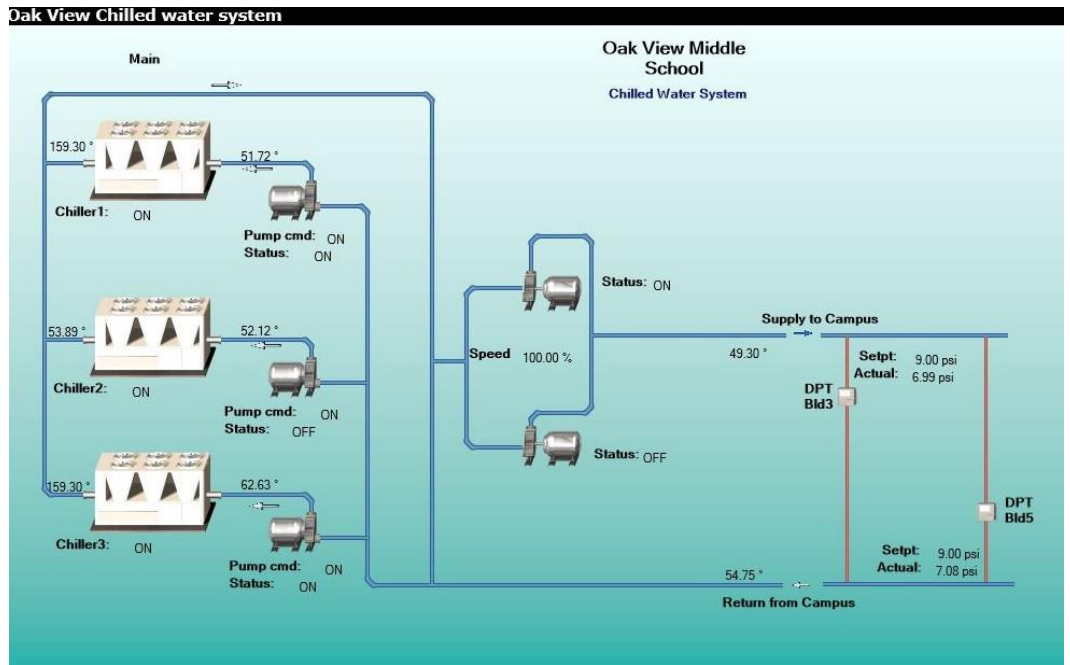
Oak View Chilled water system

Main

Oak View Middle School

Chilled Water System

159.30 °

51.72 °

Chiller1: ON

Pump cmd: ON
Status: ON

Status: ON

53.89 °

52.12 °

Supply to Campus

Speed 100.00 %

49.30 °

Setpt: 9.00 psi
Actual: 6.99 psi

DPT Bld3

Chiller2: ON

Pump cmd: ON
Status: OFF

Status: OFF

159.30 °

62.63 °

DPT Bld5

Chiller3: ON

Pump cmd: ON
Status: ON

Setpt: 9.00 psi
Actual: 7.08 psi

54.75 °

Return from Campus